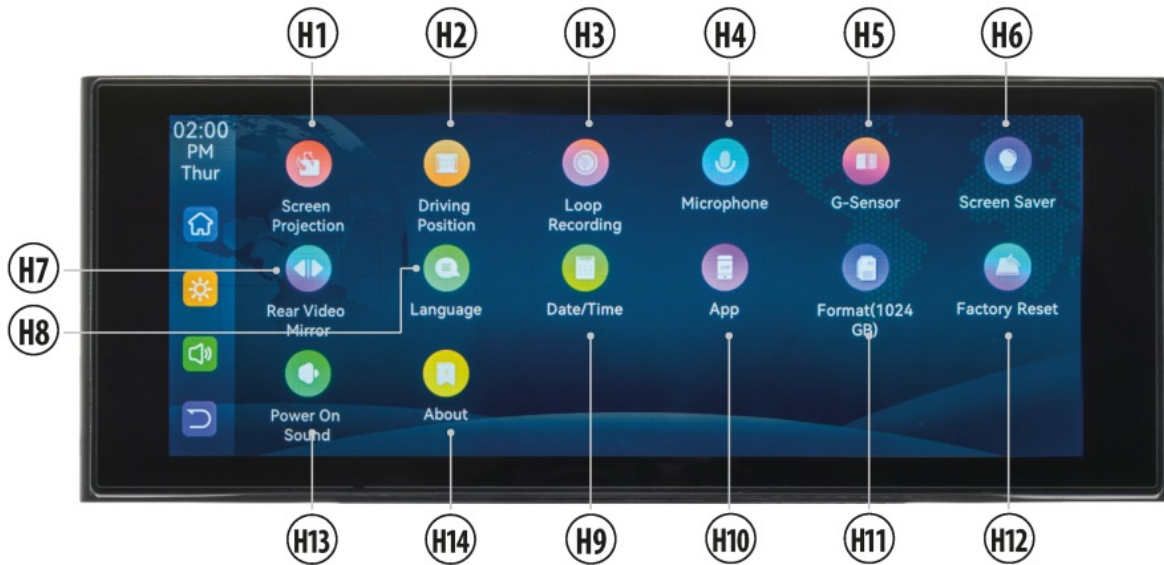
H1 H2 H3 H4 H5 H6

02:00
PM
Thur

Screen Projection
Driving Position
Loop Recording
Microphone
G-Sensor
Screen Saver

H7
Rear Video Mirror
H8
Language
Date/Time
App
Format(1024 GB)
Factory Reset

Power On Sound
About

H13 H14 H9 H10 H11 H12